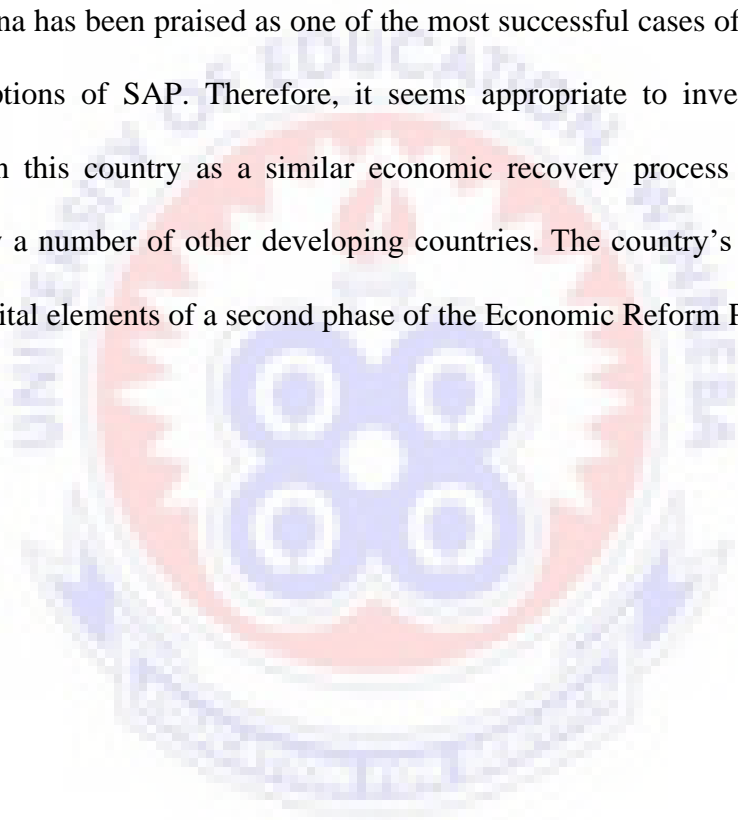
na has been praised as one of the most successful cases of

ptions of SAP. Therefore, it seems appropriate to inve

n this country as a similar economic recovery process

a number of other developing countries. The country's

ital elements of a second phase of the Economic Reform F